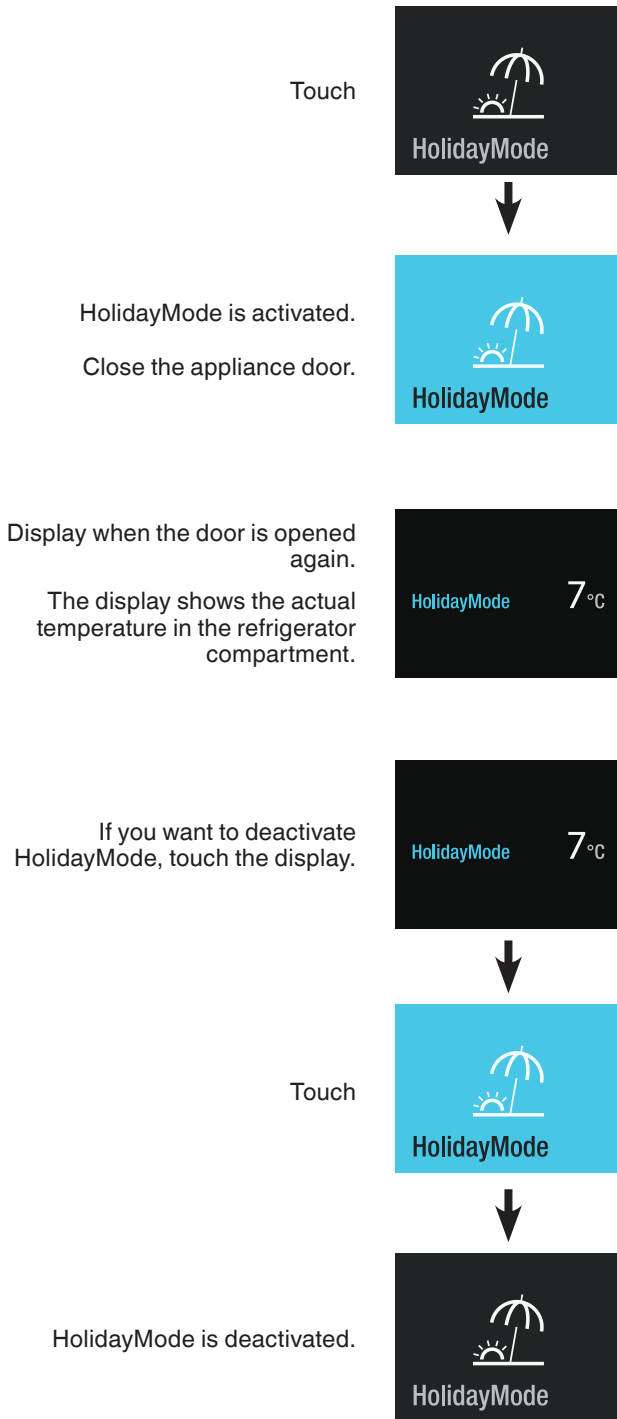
Touch

HolidayMode

HolidayMode is activated.

Close the appliance door.

HolidayMode

Display when the door is opened again.

The display shows the actual temperature in the refrigerator compartment.

HolidayMode 7°C

If you want to deactivate HolidayMode, touch the display.

HolidayMode 7°C

Touch

HolidayMode

HolidayMode is deactivated.

HolidayMode